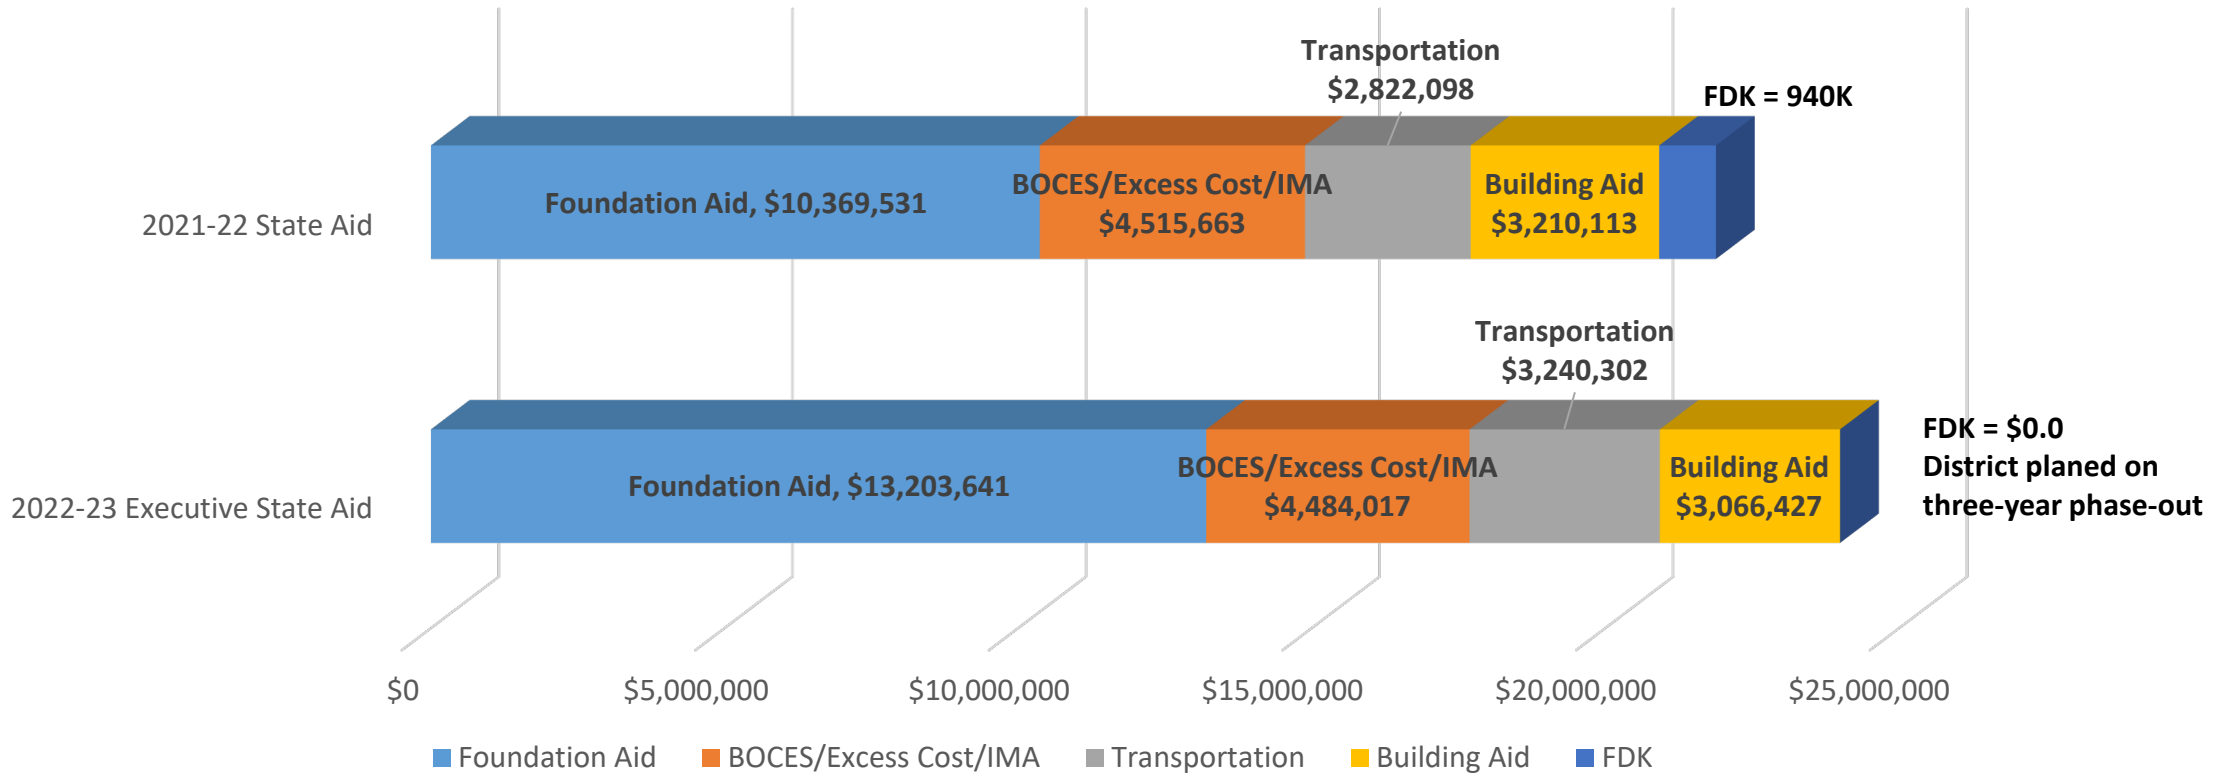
Transportation
$2,822,098

FDK = 940K

2021-22 State Aid

Foundation Aid, $10,369,531

BOCES/Excess Cost/IMA
$4,515,663

Building Aid
$3,210,113

Transportation
$3,240,302

2022-23 Executive State Aid

Foundation Aid, $13,203,641

BOCES/Excess Cost/IMA
$4,484,017

Building Aid
$3,066,427

FDK = $0.0
District planed on three-year phase-out

$0 $5,000,000 $10,000,000 $15,000,000 $20,000,000 $25,000,000

Foundation Aid BOCES/Excess Cost/IMA Transportation Building Aid FDK